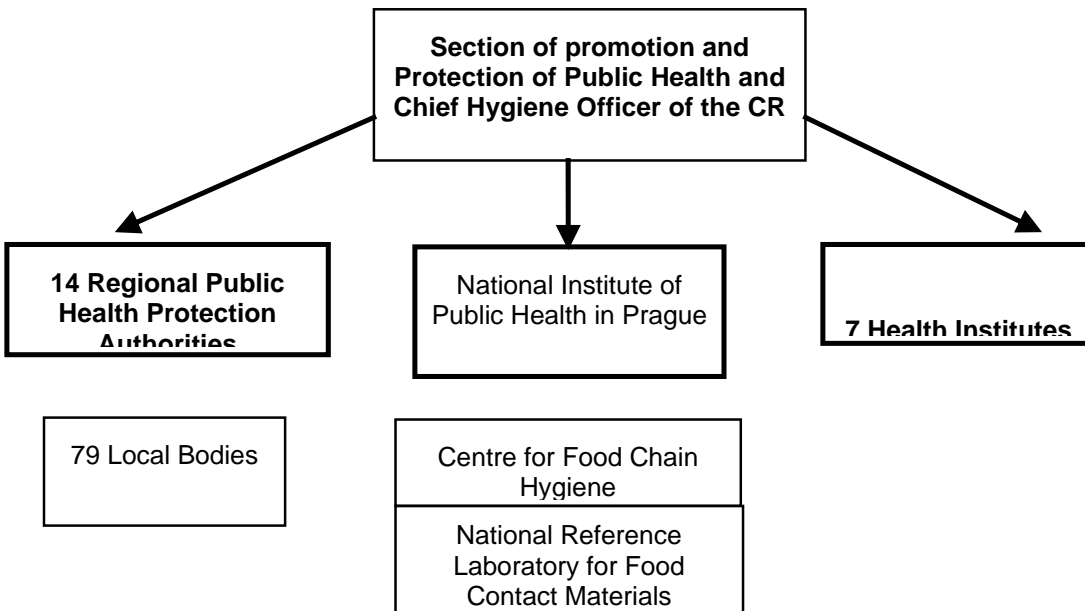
Section of promotion and Protection of Public Health and Chief Hygiene Officer of the CR

14 Regional Public Health Protection Authorities

National Institute of Public Health in Prague

7 Health Institutes

79 Local Bodies

Centre for Food Chain Hygiene

National Reference Laboratory for Food Contact Materials